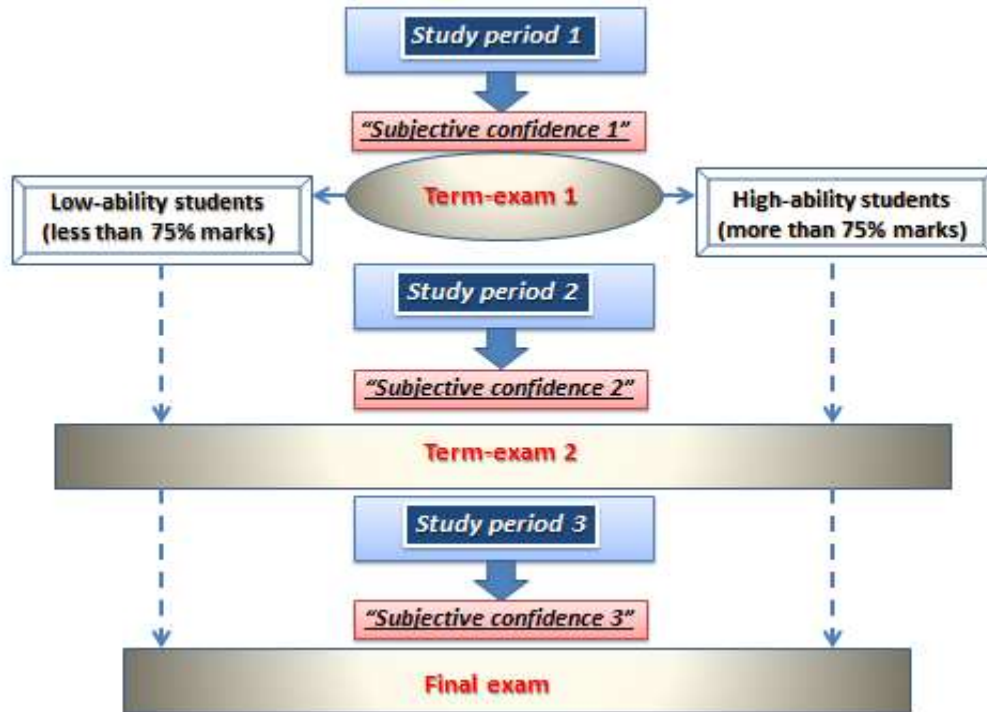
Study period 1

"Subjective confidence 1"

Low-ability students (less than 75% marks)

Term-exam 1

High-ability students (more than 75% marks)

Study period 2

"Subjective confidence 2"

Term-exam 2

Study period 3

"Subjective confidence 3"

Final exam